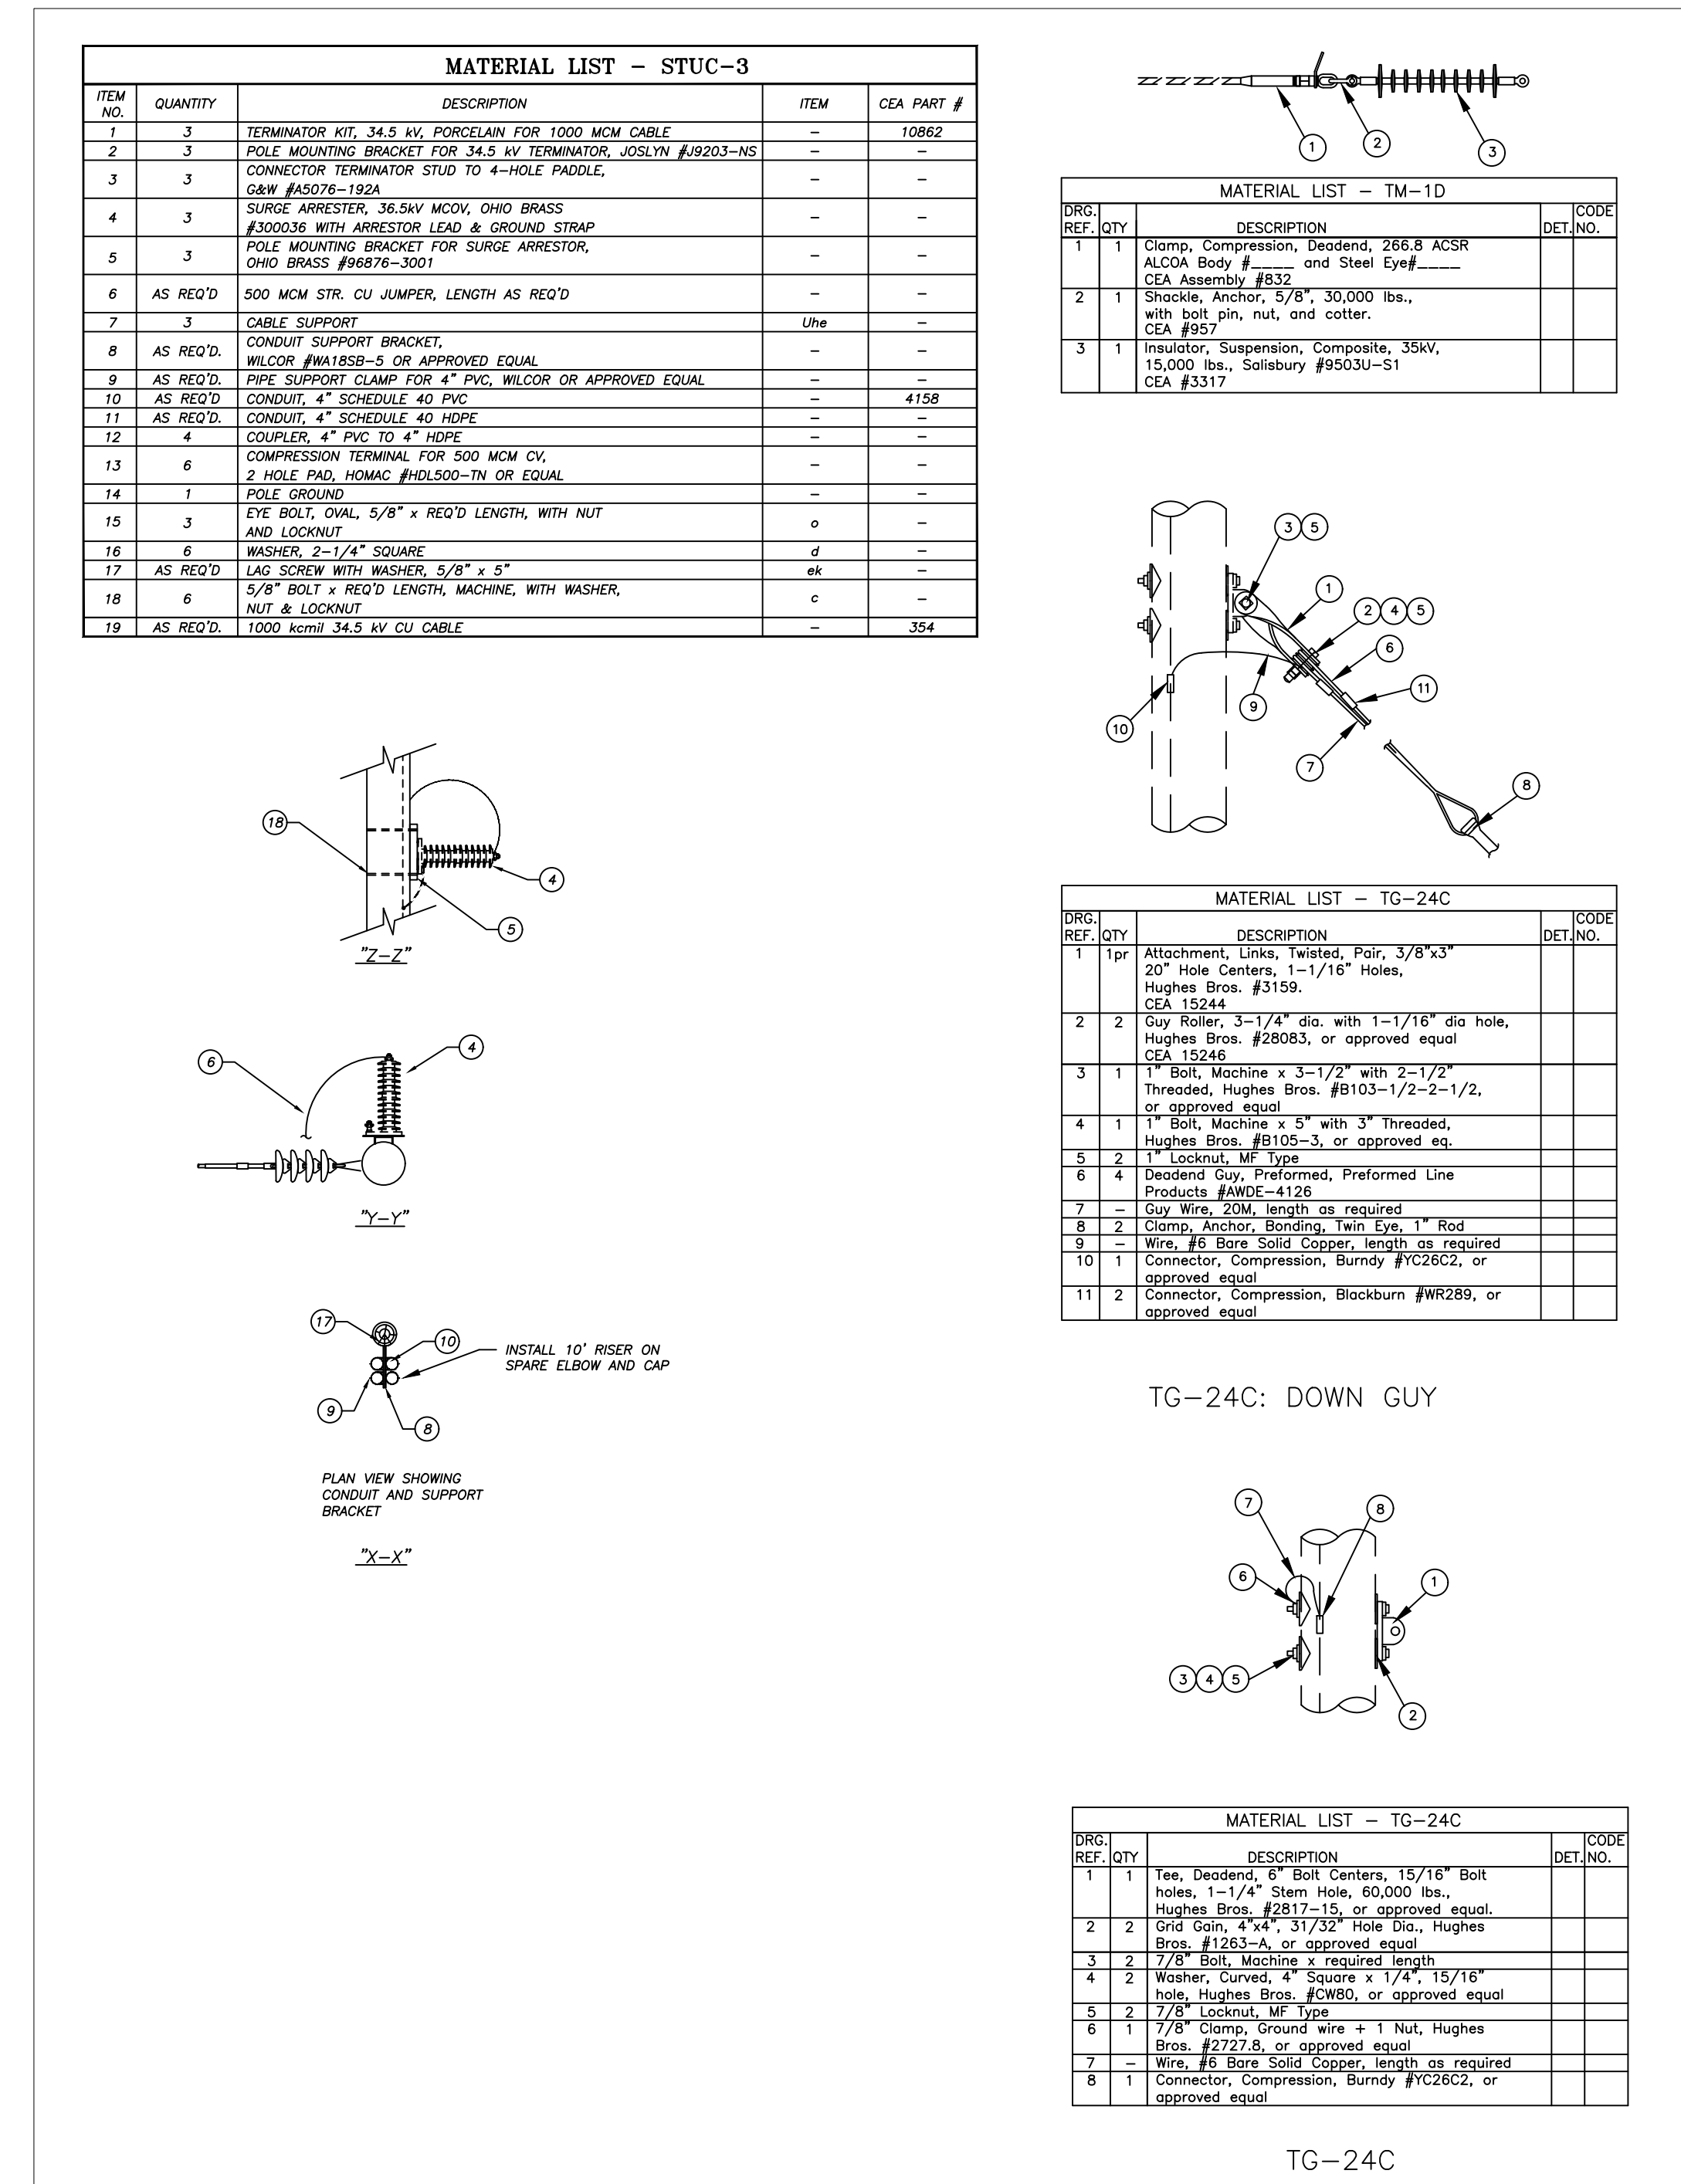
MATERIAL LIST – STUC-3

| ITEM NO. | QUANTITY | DESCRIPTION | ITEM | CEA PART # |
|---|---|---|---|---|
| 1 | 3 | TERMINATOR KIT, 34.5 kV, PORCELAIN FOR 1000 MCM CABLE | – | 10862 |
| 2 | 3 | POLE MOUNTING BRACKET FOR 34.5 kV TERMINATOR, JOSLYN #J9203-NS | – | – |
| 3 | 3 | CONNECTOR TERMINATOR STUD TO 4-HOLE PADDLE, G&W #A5076-192A | – | – |
| 4 | 3 | SURGE ARRESTER, 36.5kV MCOV, OHIO BRASS #300036 WITH ARRESTOR LEAD & GROUND STRAP | – | – |
| 5 | 3 | POLE MOUNTING BRACKET FOR SURGE ARRESTOR, OHIO BRASS #96876-3001 | – | – |
| 6 | AS REQ'D | 500 MCM STR. CU JUMPER, LENGTH AS REQ'D | – | – |
| 7 | 3 | CABLE SUPPORT | Uhe | – |
| 8 | AS REQ'D. | CONDUIT SUPPORT BRACKET, WILCOR #WA18SB-5 OR APPROVED EQUAL | – | – |
| 9 | AS REQ'D. | PIPE SUPPORT CLAMP FOR 4" PVC, WILCOR OR APPROVED EQUAL | – | – |
| 10 | AS REQ'D | CONDUIT, 4" SCHEDULE 40 PVC | – | 4158 |
| 11 | AS REQ'D. | CONDUIT, 4" SCHEDULE 40 HDPE | – | – |
| 12 | 4 | COUPLER, 4" PVC TO 4" HDPE | – | – |
| 13 | 6 | COMPRESSION TERMINAL FOR 500 MCM CV, 2 HOLE PAD, HOMAC #HDL500-TN OR EQUAL | – | – |
| 14 | 1 | POLE GROUND | – | – |
| 15 | 3 | EYE BOLT, OVAL, 5/8" x REQ'D LENGTH, WITH NUT AND LOCKNUT | o | – |
| 16 | 6 | WASHER, 2-1/4" SQUARE | d | – |
| 17 | AS REQ'D | LAG SCREW WITH WASHER, 5/8" x 5" | ek | – |
| 18 | 6 | 5/8" BOLT x REQ'D LENGTH, MACHINE, WITH WASHER, NUT & LOCKNUT | c | – |
| 19 | AS REQ'D. | 1000 kcmil 34.5 kV CU CABLE | – | 354 |

18 4 5
"Z-Z"

6 4
"Y-Y"

17 10 INSTALL 10' RISER ON SPARE ELBOW AND CAP
9 8

PLAN VIEW SHOWING CONDUIT AND SUPPORT BRACKET

"X-X"

1 2 3

MATERIAL LIST – TM-1D

| DRG. REF. | QTY | DESCRIPTION | DET. | CODE NO. |
|---|---|---|---|---|
| 1 | 1 | Clamp, Compression, Deadend, 266.8 ACSR ALCOA Body #____ and Steel Eye#____ CEA Assembly #832 | | |
| 2 | 1 | Shackle, Anchor, 5/8", 30,000 lbs., with bolt pin, nut, and cotter. CEA #957 | | |
| 3 | 1 | Insulator, Suspension, Composite, 35kV, 15,000 lbs., Salisbury #9503U-S1 CEA #3317 | | |

3 5 1 2 4 5 6 11 9 10 7 8

MATERIAL LIST – TG-24C

| DRG. REF. | QTY | DESCRIPTION | DET. | CODE NO. |
|---|---|---|---|---|
| 1 | 1pr | Attachment, Links, Twisted, Pair, 3/8"x3" 20" Hole Centers, 1-1/16" Holes, Hughes Bros. #3159. CEA 15244 | | |
| 2 | 2 | Guy Roller, 3-1/4" dia. with 1-1/16" dia hole, Hughes Bros. #28083, or approved equal CEA 15246 | | |
| 3 | 1 | 1" Bolt, Machine x 3-1/2" with 2-1/2" Threaded, Hughes Bros. #B103-1/2-2-1/2, or approved equal | | |
| 4 | 1 | 1" Bolt, Machine x 5" with 3" Threaded, Hughes Bros. #B105-3, or approved eq. | | |
| 5 | 2 | 1" Locknut, MF Type | | |
| 6 | 4 | Deadend Guy, Preformed, Preformed Line Products #AWDE-4126 | | |
| 7 | – | Guy Wire, 20M, length as required | | |
| 8 | 2 | Clamp, Anchor, Bonding, Twin Eye, 1" Rod | | |
| 9 | – | Wire, #6 Bare Solid Copper, length as required | | |
| 10 | 1 | Connector, Compression, Burndy #YC26C2, or approved equal | | |
| 11 | 2 | Connector, Compression, Blackburn #WR289, or approved equal | | |

TG-24C: DOWN GUY

7 8 6 1 3 4 5 2

MATERIAL LIST – TG-24C

| DRG. REF. | QTY | DESCRIPTION | DET. | CODE NO. |
|---|---|---|---|---|
| 1 | 1 | Tee, Deadend, 6" Bolt Centers, 15/16" Bolt holes, 1-1/4" Stem Hole, 60,000 lbs., Hughes Bros. #2817-15, or approved equal. | | |
| 2 | 2 | Grid Gain, 4"x4", 31/32" Hole Dia., Hughes Bros. #1263-A, or approved equal | | |
| 3 | 2 | 7/8" Bolt, Machine x required length | | |
| 4 | 2 | Washer, Curved, 4" Square x 1/4", 15/16" hole, Hughes Bros. #CW80, or approved equal | | |
| 5 | 2 | 7/8" Locknut, MF Type | | |
| 6 | 1 | 7/8" Clamp, Ground wire + 1 Nut, Hughes Bros. #2727.8, or approved equal | | |
| 7 | – | Wire, #6 Bare Solid Copper, length as required | | |
| 8 | 1 | Connector, Compression, Burndy #YC26C2, or approved equal | | |

TG-24C